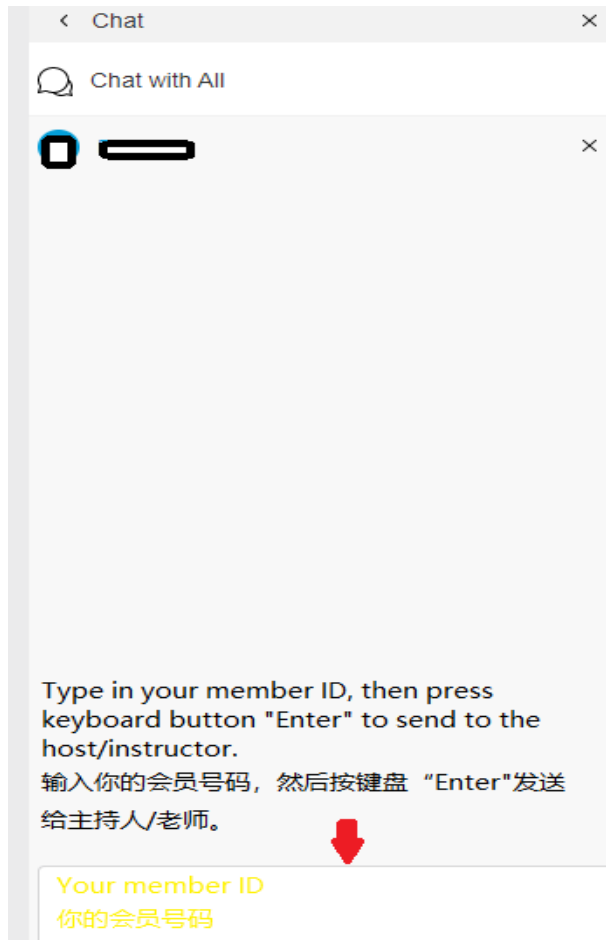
< Chat ×

Chat with All

×

Type in your member ID, then press keyboard button "Enter" to send to the host/instructor.
输入你的会员号码，然后按键盘“Enter"发送给主持人/老师。

Your member ID
你的会员号码